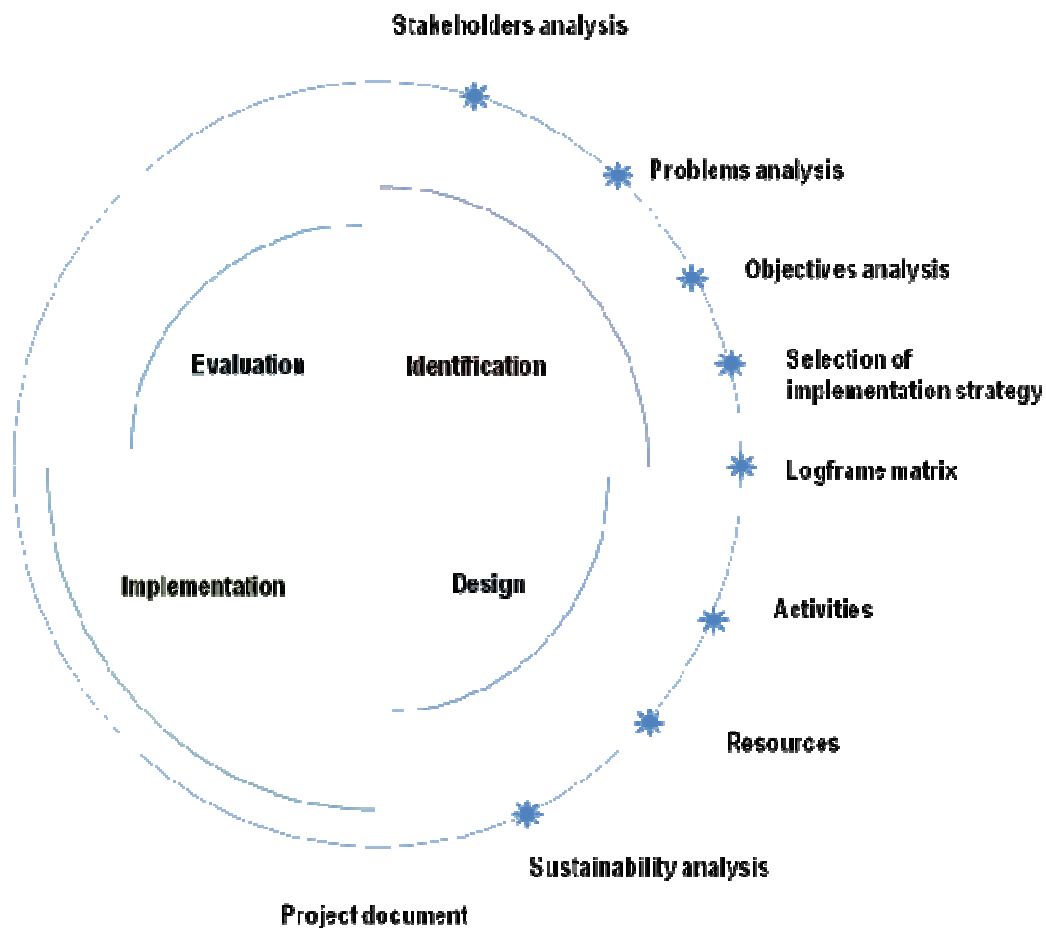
Stakeholders analysis

Problems analysis

Objectives analysis

Selection of implementation strategy

Logframe matrix

Activities

Resources

Sustainability analysis

Project document

Evaluation

Identification

Implementation

Design